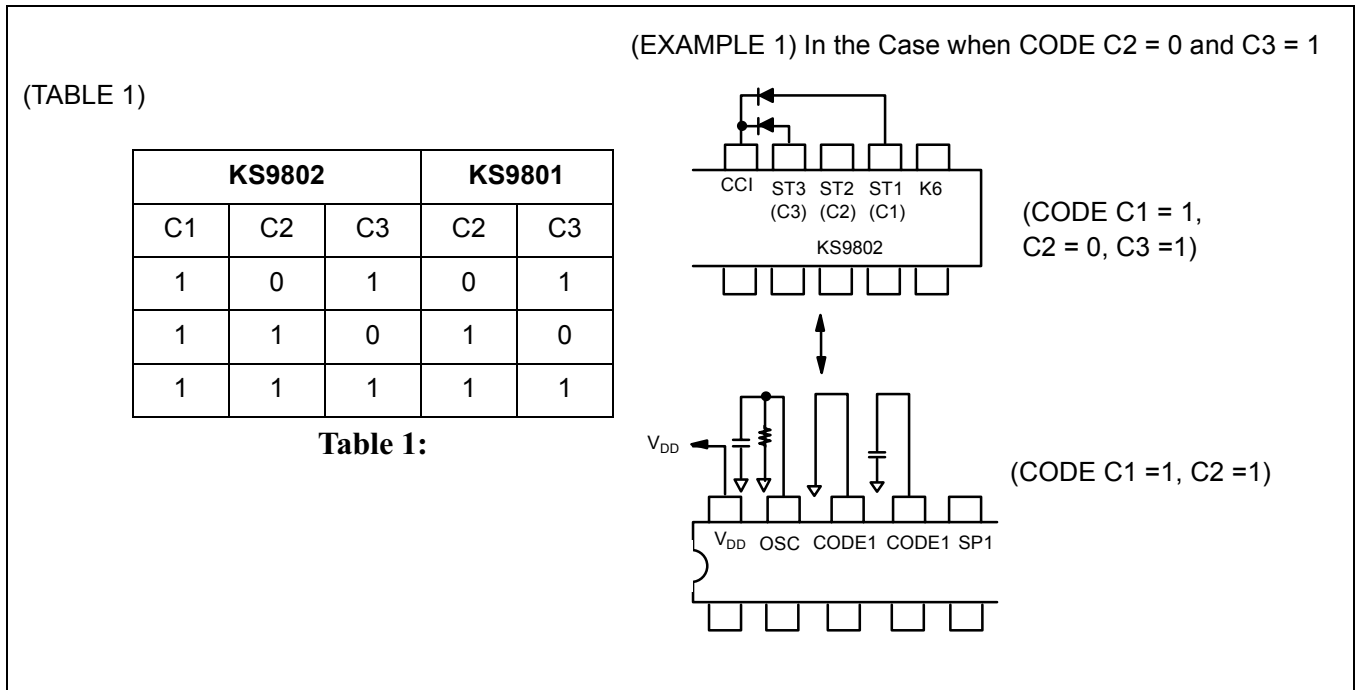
(EXAMPLE 1) In the Case when CODE C2 = 0 and C3 = 1

(TABLE 1)

| KS9802 | | | KS9801 | |
|---|---|---|---|---|
| C1 | C2 | C3 | C2 | C3 |
| 1 | 0 | 1 | 0 | 1 |
| 1 | 1 | 0 | 1 | 0 |
| 1 | 1 | 1 | 1 | 1 |

Table 1:

CCI ST3 (C3) ST2 (C2) ST1 (C1) K6

KS9802

(CODE C1 = 1, C2 = 0, C3 =1)

$V_{DD}$

(CODE C1 =1, C2 =1)

$V_{DD}$ OSC CODE1 CODE1 SP1